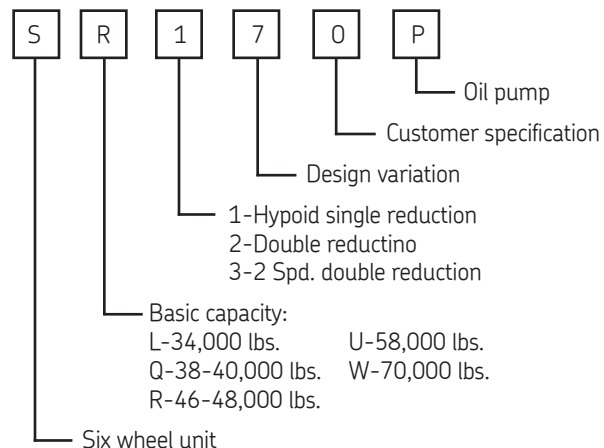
S R 1 7 0 P

Oil pump

Customer specification

Design variation

1-Hypoid single reduction
2-Double reductino
3-2 Spd. double reduction

Basic capacity:
L-34,000 lbs.
Q-38-40,000 lbs.
R-46-48,000 lbs.
U-58,000 lbs.
W-70,000 lbs.

Six wheel unit